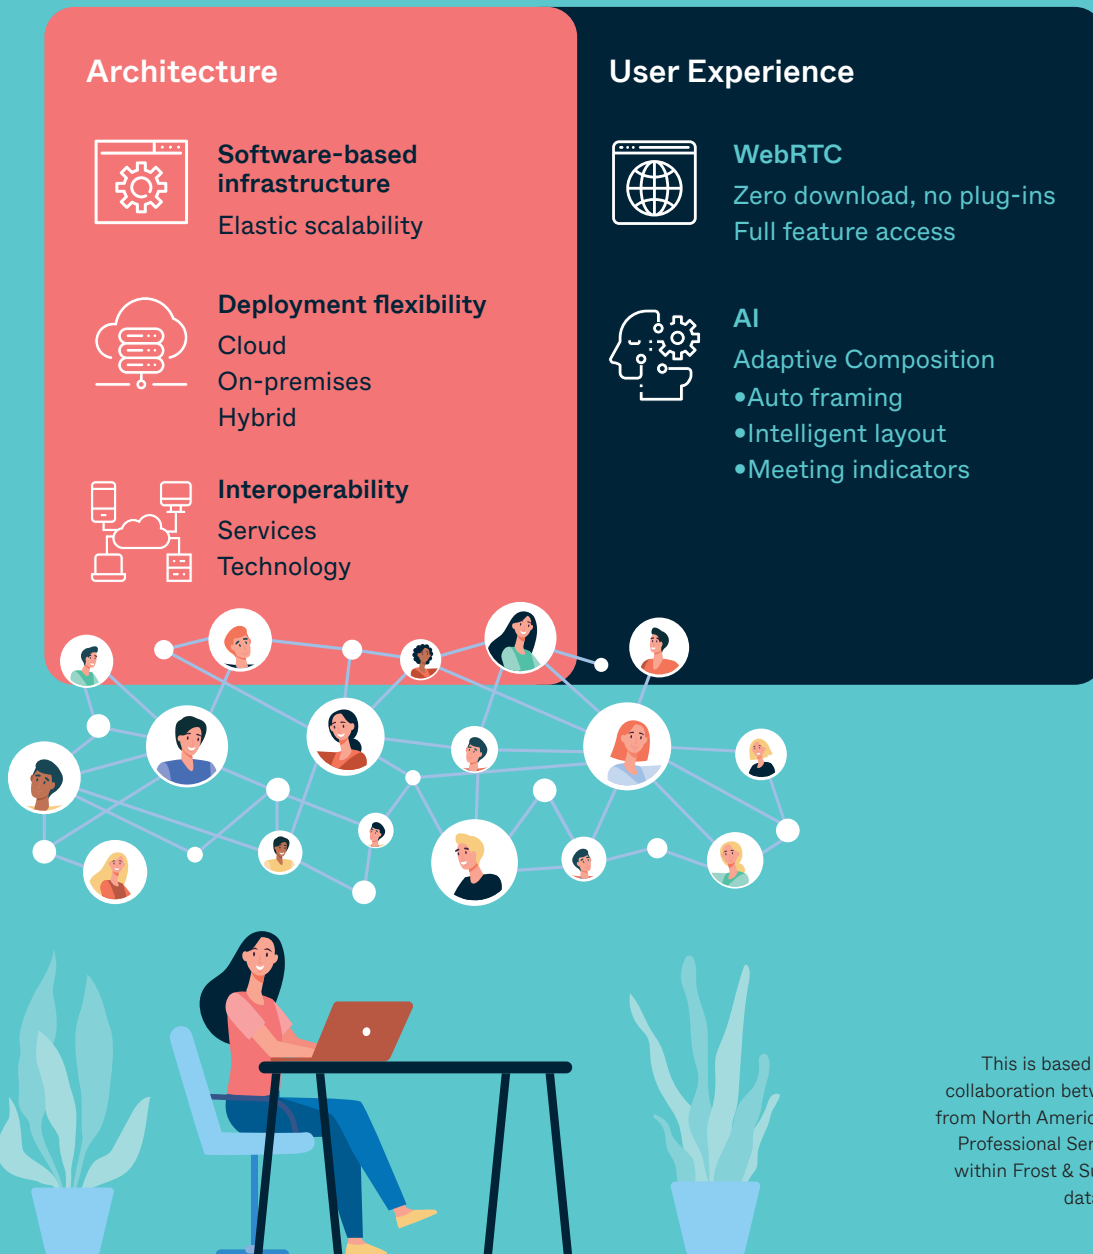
Architecture

Software-based infrastructure

Elastic scalability

Deployment flexibility

Cloud

On-premises

Hybrid

Interoperability

Services

Technology

User Experience

WebRTC

Zero download, no plug-ins

Full feature access

AI

Adaptive Composition

•Auto framing

•Intelligent layout

•Meeting indicators

This is based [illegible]
collaboration bet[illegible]
from North Americ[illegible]
Professional Ser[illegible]
within Frost & S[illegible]
dat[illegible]